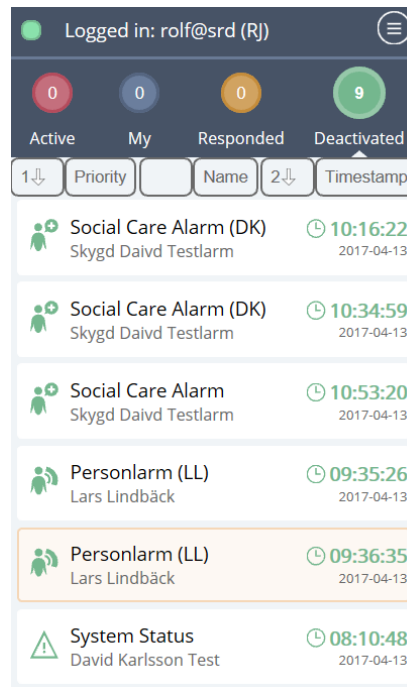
Logged in: rolf@srd (RJ)

0 Active
0 My
0 Responded
9 Deactivated

| 1⇩ | Priority | | Name | 2⇩ | Timestamp |
|---|---|---|---|---|---|

Social Care Alarm (DK)
Skygd Daivd Testlarm
10:16:22
2017-04-13

Social Care Alarm (DK)
Skygd Daivd Testlarm
10:34:59
2017-04-13

Social Care Alarm
Skygd Daivd Testlarm
10:53:20
2017-04-13

Personlarm (LL)
Lars Lindbäck
09:35:26
2017-04-13

Personlarm (LL)
Lars Lindbäck
09:36:35
2017-04-13

System Status
David Karlsson Test
08:10:48
2017-04-13